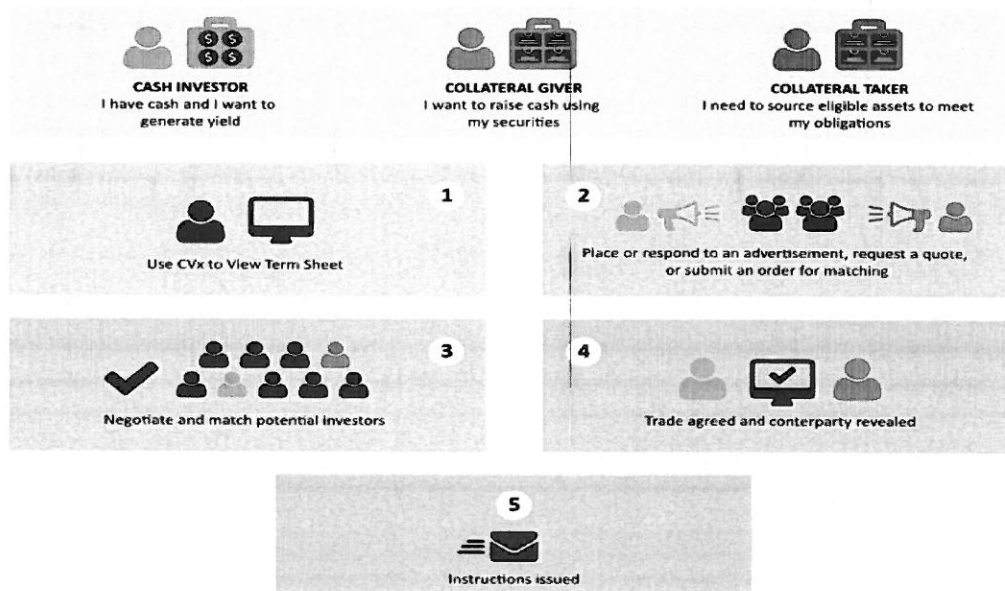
CASH INVESTOR
I have cash and I want to generate yield

COLLATERAL GIVER
I want to raise cash using my securities

COLLATERAL TAKER
I need to source eligible assets to meet my obligations

1
Use CVx to View Term Sheet

2
Place or respond to an advertisement, request a quote, or submit an order for matching

3
Negotiate and match potential investors

4
Trade agreed and conterparty revealed

5
Instructions issued